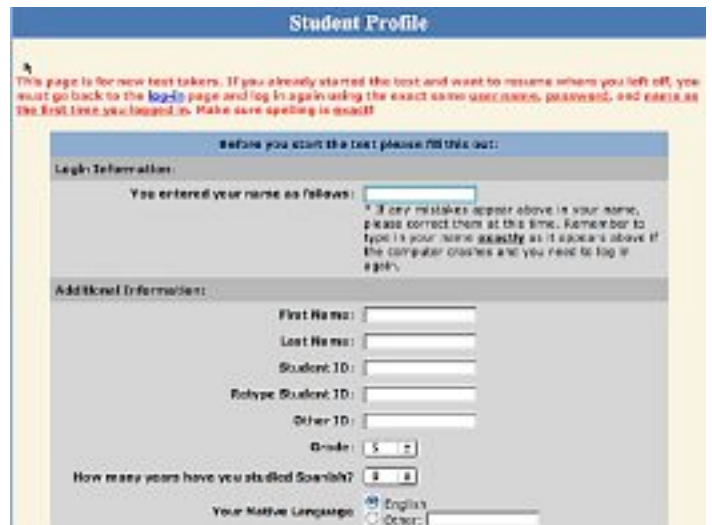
Student Profile

This page is for new test takers. If you already started the test and want to resume where you left off, you must go back to the log-in page and log in again using the exact same user name, password, and name as the first time you logged in. Make sure spelling is exact!

Before you start the test please fill this out:

Login Information:

You entered your name as follows:

* If any mistakes appear above in your name, please correct them at this time. Remember to type in your name exactly as it appears above if the computer crashes and you need to log in again.

Additional Information:

First Name:

Last Name:

Student ID:

Retype Student ID:

Other ID:

Grade: 5

How many years have you studied Spanish? 0

Your Native Language: English Other: